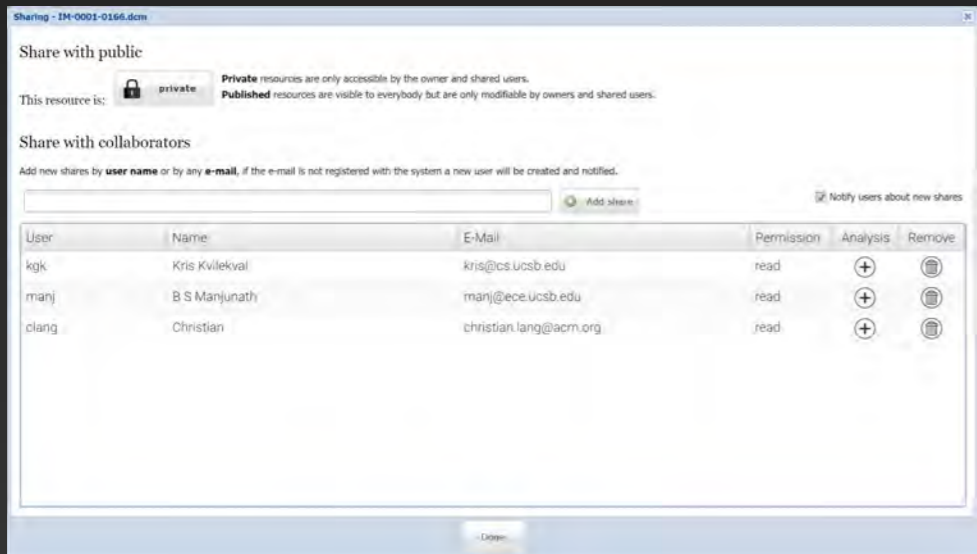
Sharing - IM-0001-0166.dcm

×

Share with public

This resource is: private

**Private** resources are only accessible by the owner and shared users.
**Published** resources are visible to everybody but are only modifiable by owners and shared users.

Share with collaborators

Add new shares by **user name** or by any **e-mail**, if the e-mail is not registered with the system a new user will be created and notified.

Add share

Notify users about new shares

| User | Name | E-Mail | Permission | Analysis | Remove |
|---|---|---|---|---|---|
| kgk | Kris Kvilekval | kris@cs.ucsb.edu | read | | |
| manj | B S Manjunath | manj@ece.ucsb.edu | read | | |
| clang | Christian | christian.lang@acm.org | read | | |

Done